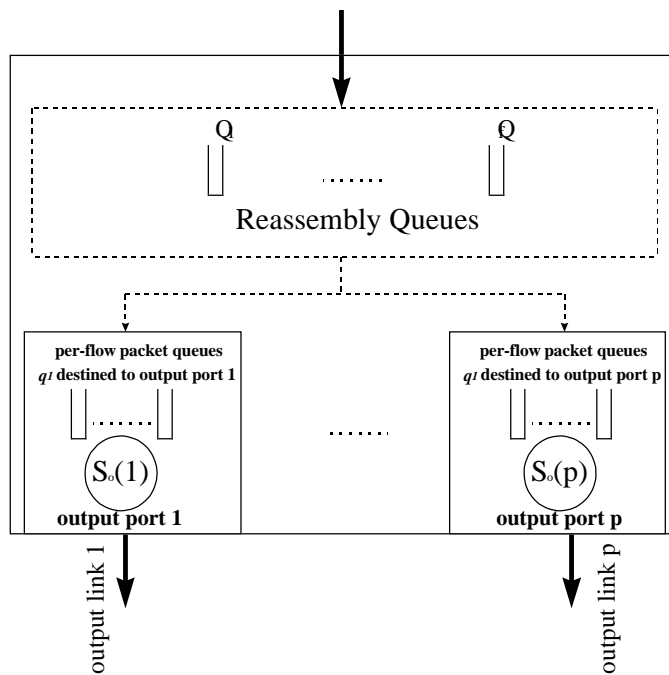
Q

Q

Reassembly Queues

per-flow packet queues
$q_l$ destined to output port 1

$S_o(1)$

output port 1

per-flow packet queues
$q_l$ destined to output port p

$S_o(p)$

output port p

output link 1

output link p